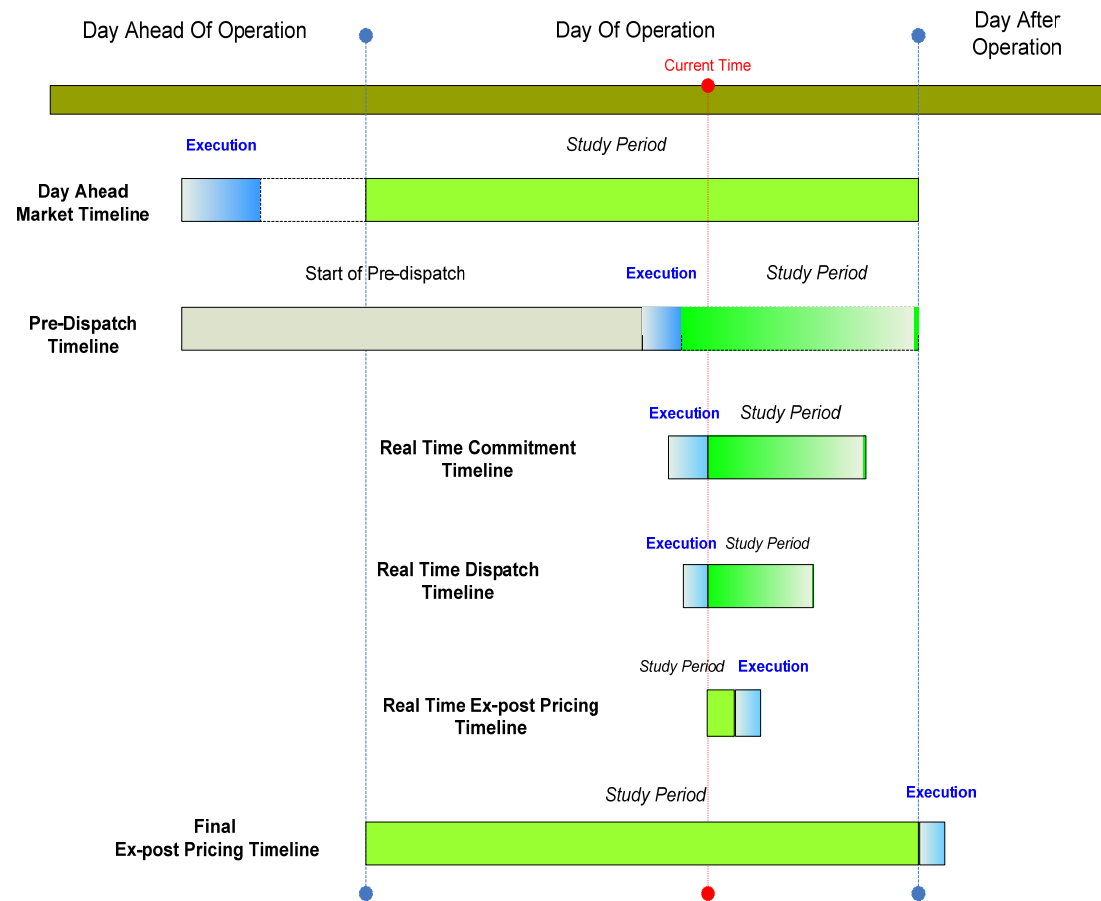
Day Ahead Of Operation

Day Of Operation

Day After Operation

Current Time

Execution

Study Period

Day Ahead Market Timeline

Start of Pre-dispatch

Execution

Study Period

Pre-Dispatch Timeline

Execution

Study Period

Real Time Commitment Timeline

Execution

Study Period

Real Time Dispatch Timeline

Study Period

Execution

Real Time Ex-post Pricing Timeline

Study Period

Execution

Final Ex-post Pricing Timeline